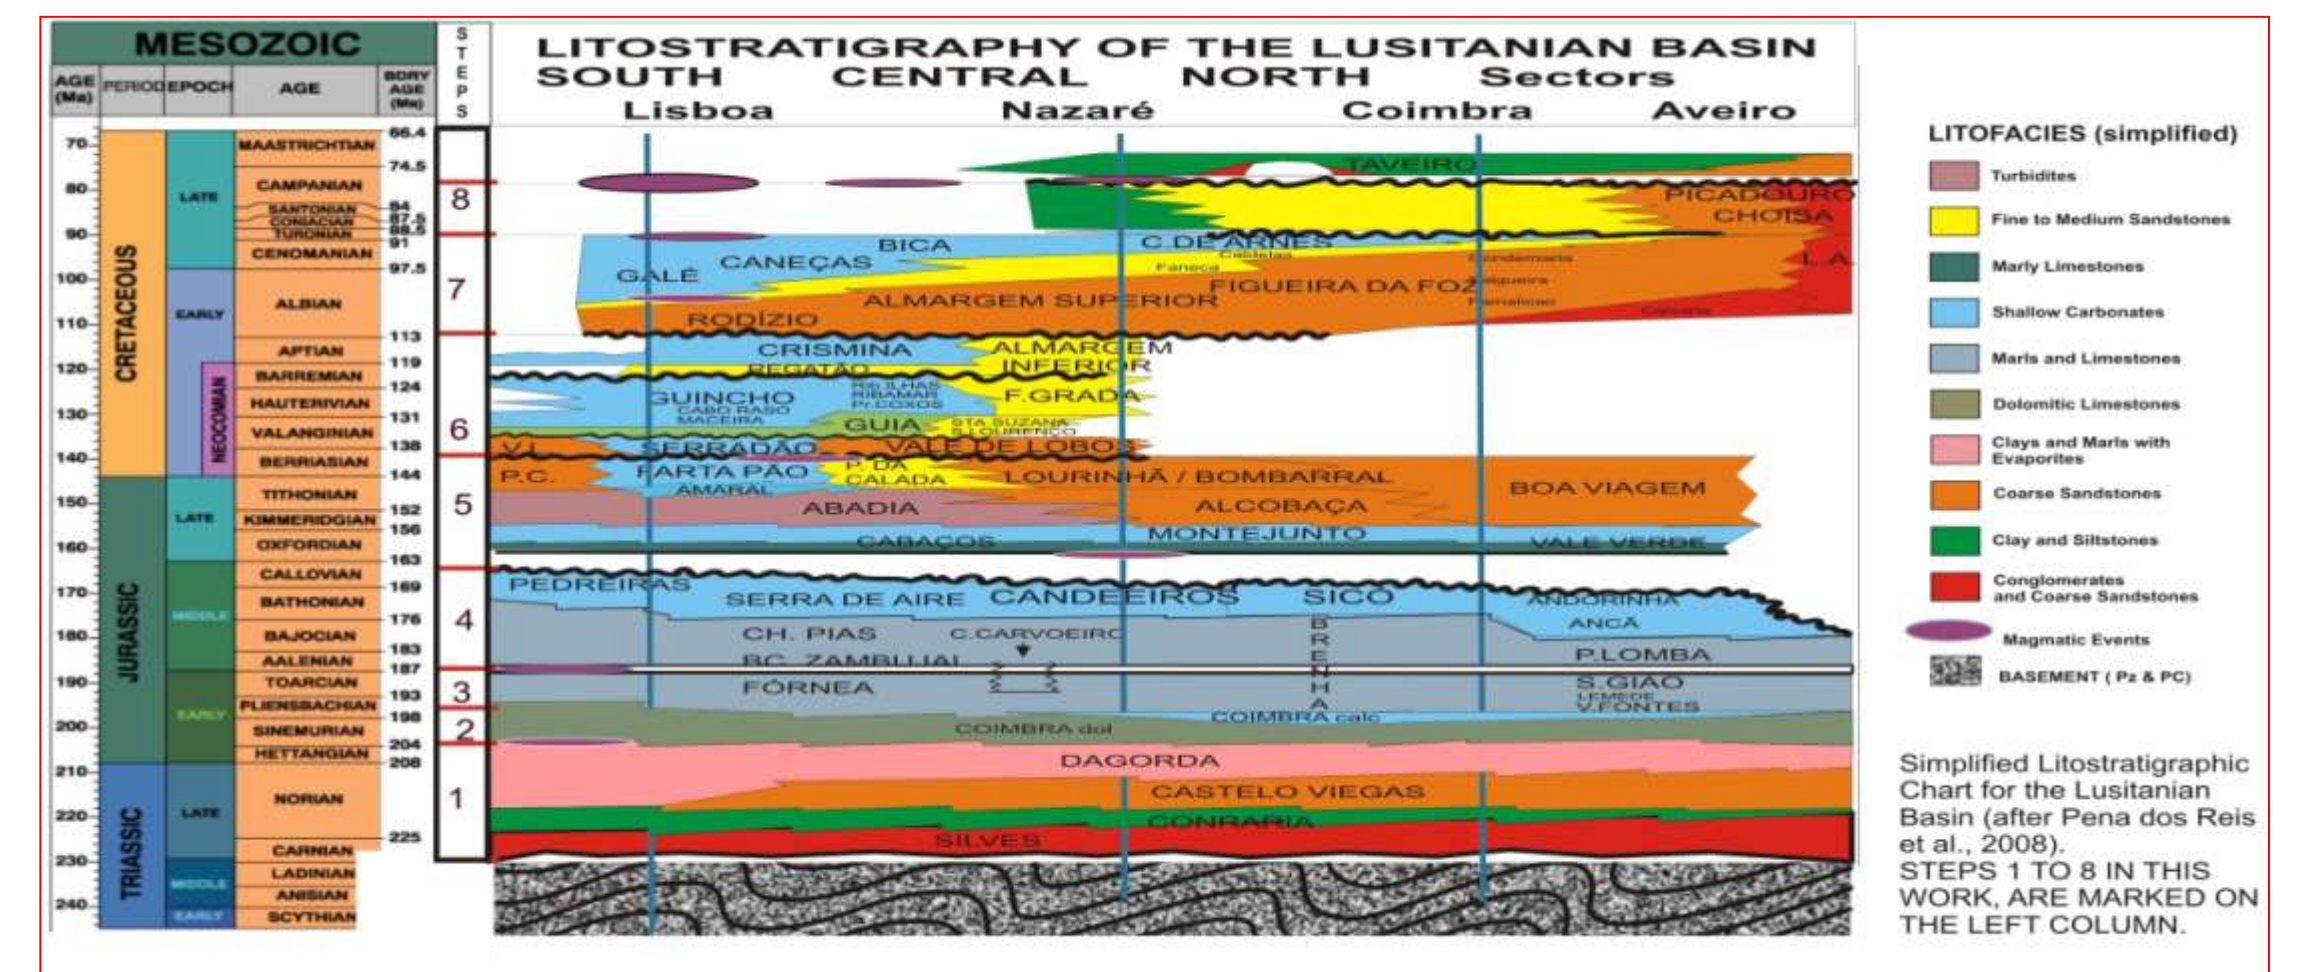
MESOZOIC

| AGE (Ma) | PERIOD | EPOCH | AGE | BDRY AGE (Ma) |
|---|---|---|---|---|
| 70 | CRETACEOUS | LATE | MAASTRICHTIAN | 66.4 |
| 80 | | | CAMPANIAN | 74.5 |
| | | | SANTONIAN | 84 |
| | | | CONIACIAN | 87.5 |
| 90 | | | TURONIAN | 88.5 |
| | | | CENOMANIAN | 91 |
| 100 | | EARLY | ALBIAN | 97.5 |
| 110 | | | APTIAN | 113 |
| 120 | | NEOCOMIAN | BARREMIAN | 119 |
| | | | HAUTERIVIAN | 124 |
| 130 | | | VALANGINIAN | 131 |
| 140 | | | BERRIASIAN | 138 |
| 150 | JURASSIC | LATE | TITHONIAN | 144 |
| | | | KIMMERIDGIAN | 152 |
| 160 | | | OXFORDIAN | 156 |
| 170 | | MIDDLE | CALLOVIAN | 163 |
| | | | BATHONIAN | 169 |
| 180 | | | BAJOCIAN | 176 |
| | | | AALENIAN | 183 |
| 190 | | EARLY | TOARCIAN | 187 |
| | | | PLIENSBACHIAN | 193 |
| 200 | | | SINEMURIAN | 198 |
| | | | HETTANGIAN | 204 |
| 210 | TRIASSIC | LATE | NORIAN | 208 |
| 220 | | | CARNIAN | 225 |
| 230 | | MIDDLE | LADINIAN | |
| | | | ANISIAN | |
| 240 | | EARLY | SCYTHIAN | |

STEPS
8
7
6
5
4
3
2
1

LITOSTRATIGRAPHY OF THE LUSITANIAN BASIN
SOUTH CENTRAL NORTH Sectors
Lisboa Nazaré Coimbra Aveiro

TAVEIRO
PICADOURO
CHOISA
BICA
C.DE ARNES
Calclaias
GALÉ CANEÇAS
Famoca
Condemaria
L.A.
Salgueira
ALMARGEM SUPERIOR FIGUEIRA DA FOZ
Pamalcao
Calvaria
RODÍZIO
CRISMINA ALMARGEM INFERIOR
REGATÃO
GUINCHO
Rib.ILHAS RIBAMAR Pr.COXOS
F.GRADA
CABO RASO MACEIRA
GUIA
STA SUZANA S.LOURENÇO
V.L. SERRADÃO VALE DE LOBOS
P.C. FARTA PÃO P. DA CALADA LOURINHÃ / BOMBARRAL
AMARAL
BOA VIAGEM
ALCOBAÇA
ABADIA
MONTEJUNTO
CABAÇOS
VALE VERDE
PEDREIRAS
SERRA DE AIRE CANDEEIROS SICO
ANDORINHA
ANÇÃ
CH. PIAS
C.CARVOEIRO
BRENHA
BC. ZAMBUJAL
P.LOMBA
FÓRNEA
S.GIÃO
LEMEDE
V.FONTES
COIMBRA calc
COIMBRA dol
DAGORDA
CASTELO VIEGAS
CONRARIA
SILVES

LITOFACIES (simplified)
Turbidites
Fine to Medium Sandstones
Marly Limestones
Shallow Carbonates
Marls and Limestones
Dolomitic Limestones
Clays and Marls with Evaporites
Coarse Sandstones
Clay and Siltstones
Conglomerates and Coarse Sandstones
Magmatic Events
BASEMENT ( Pz & PC)

Simplified Litostratigraphic Chart for the Lusitanian Basin (after Pena dos Reis et al., 2008).
STEPS 1 TO 8 IN THIS WORK, ARE MARKED ON THE LEFT COLUMN.